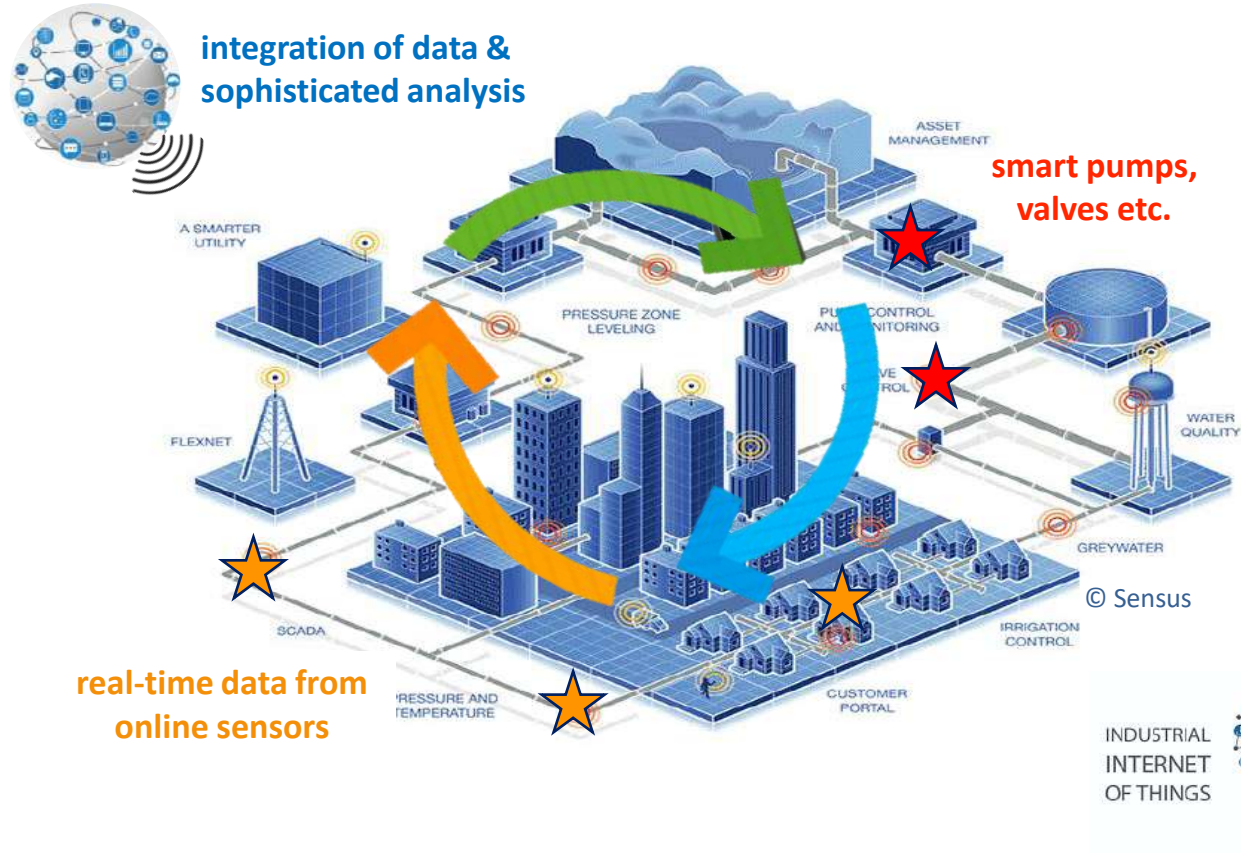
integration of data & sophisticated analysis

ASSET MANAGEMENT

smart pumps, valves etc.

A SMARTER UTILITY

PRESSURE ZONE LEVELING

PU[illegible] CONTROL AN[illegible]NITORING

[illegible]VE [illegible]TROL

WATER QUALITY

FLEXNET

GREYWATER

© Sensus

SCADA

IRRIGATION CONTROL

real-time data from online sensors

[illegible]RESSURE AND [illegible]EMPERATURE

CUSTOMER PORTAL

INDUSTRIAL INTERNET OF THINGS